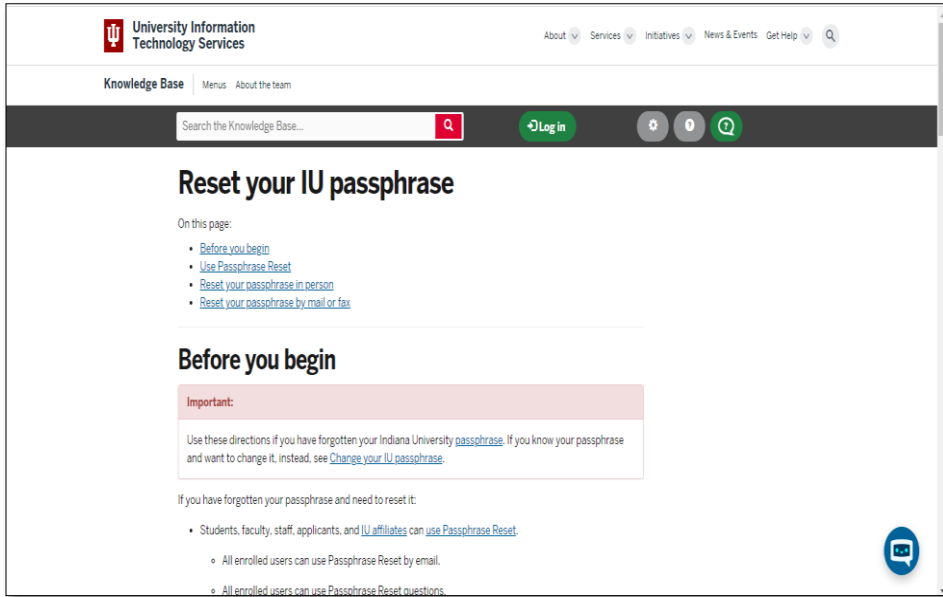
University Information Technology Services

About Services Initiatives News & Events Get Help

Knowledge Base Menus About the team

Search the Knowledge Base...

Log in

Reset your IU passphrase

On this page:

- Before you begin
- Use Passphrase Reset
- Reset your passphrase in person
- Reset your passphrase by mail or fax

Before you begin

Important:

Use these directions if you have forgotten your Indiana University passphrase. If you know your passphrase and want to change it, instead, see Change your IU passphrase.

If you have forgotten your passphrase and need to reset it:

- Students, faculty, staff, applicants, and IU affiliates can use Passphrase Reset.
  - All enrolled users can use Passphrase Reset by email.
  - All enrolled users can use Passphrase Reset questions.